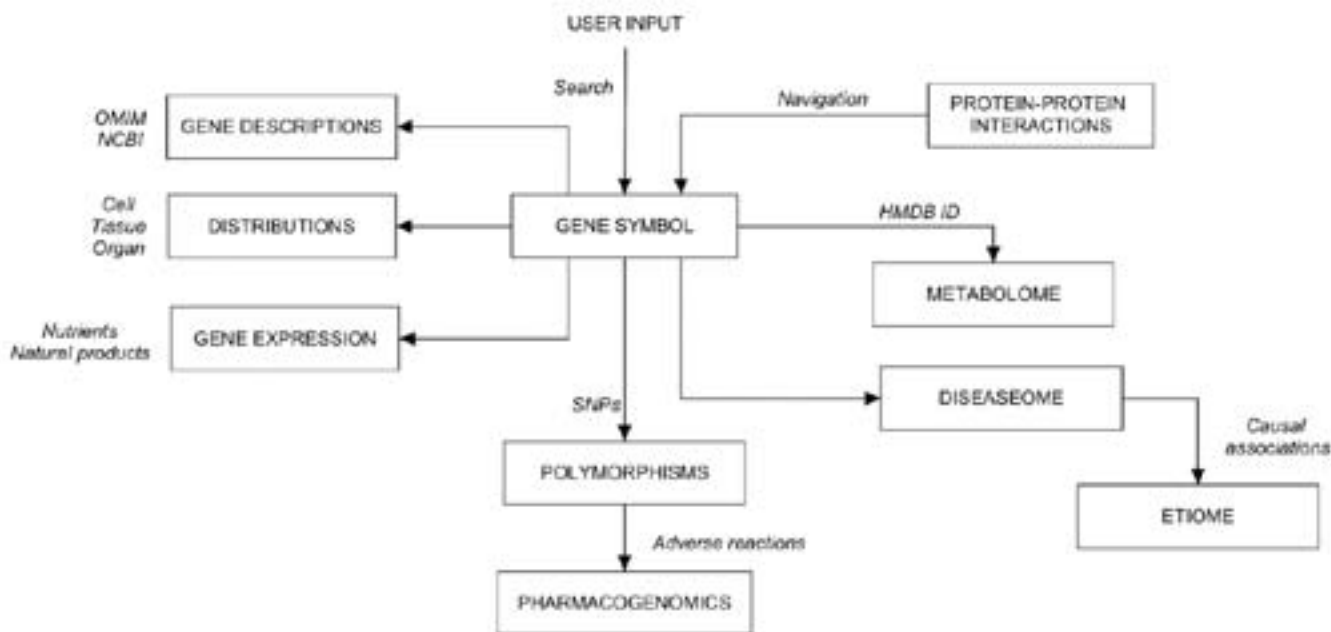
USER INPUT

Search

Navigation

PROTEIN-PROTEIN INTERACTIONS

OMIM
NCBI

GENE DESCRIPTIONS

Cell
Tissue
Organ

DISTRIBUTIONS

GENE SYMBOL

HMDB ID

METABOLOME

Nutrients
Natural products

GENE EXPRESSION

DISEASEOME

SNPs

Causal associations

POLYMORPHISMS

ETIOME

Adverse reactions

PHARMACOGENOMICS